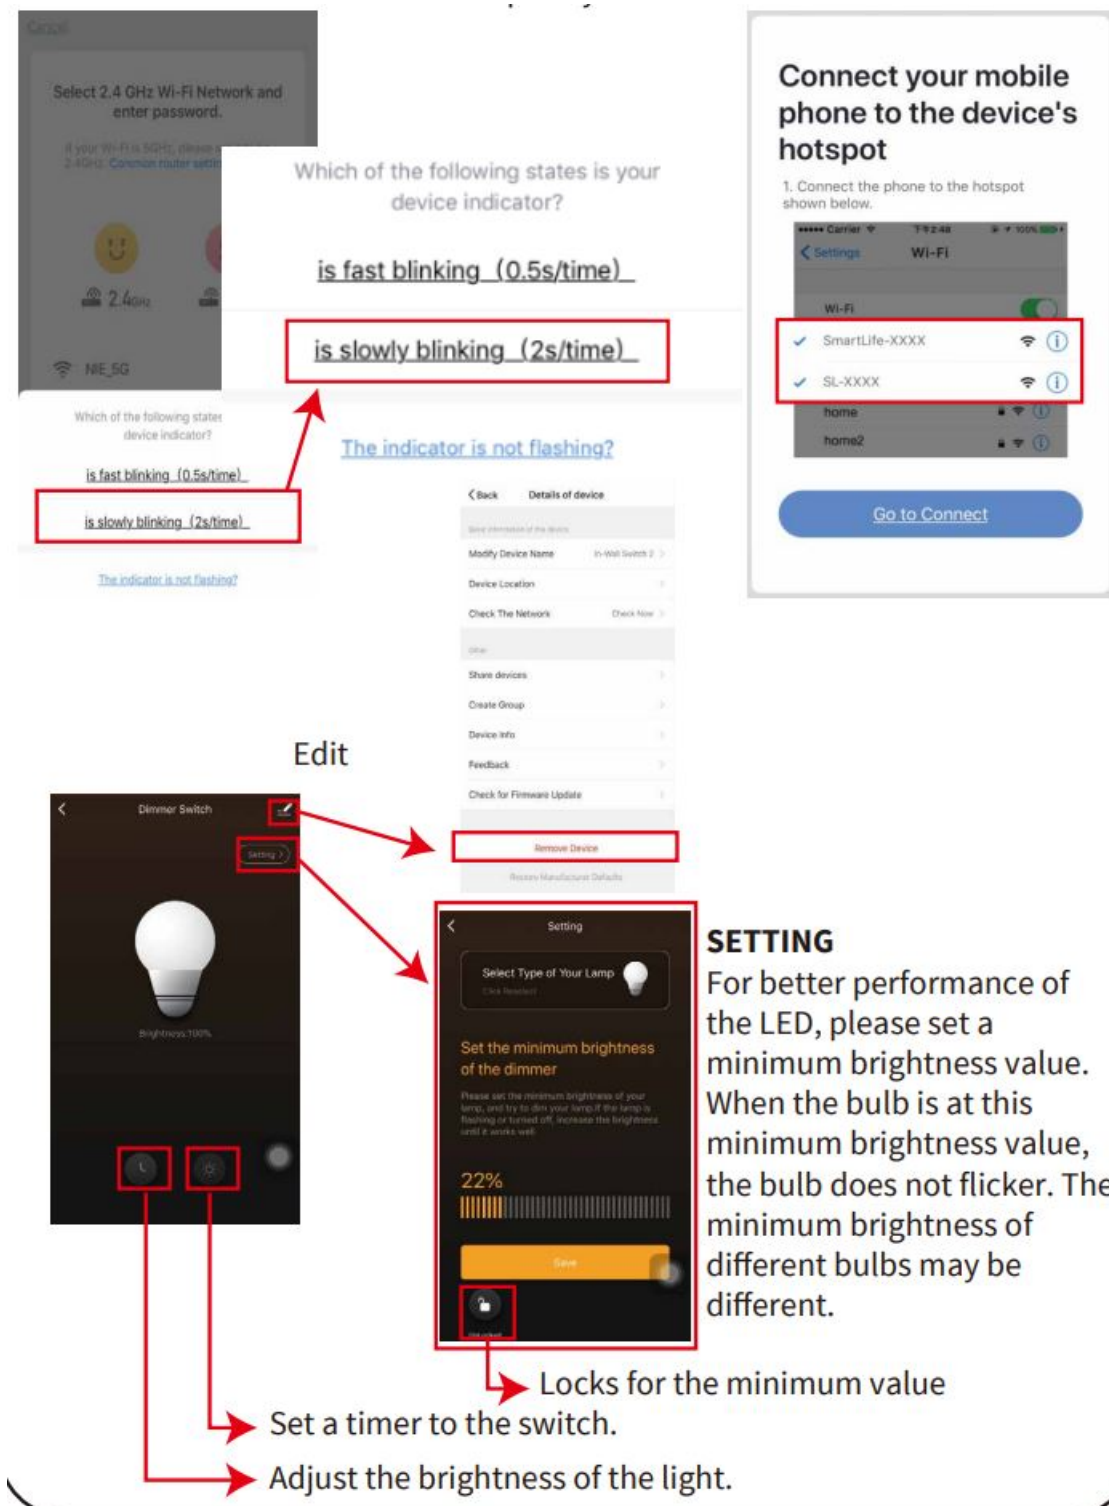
Cancel

Select 2.4 GHz Wi-Fi Network and enter password.

If your Wi-Fi is 5GHz, please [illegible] 2.4GHz. Common router setti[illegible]

2.4GHz

NIE_5G

Which of the following states is your device indicator?

is fast blinking (0.5s/time)

is slowly blinking (2s/time)

The indicator is not flashing?

Which of the following states device indicator?

is fast blinking (0.5s/time)

is slowly blinking (2s/time)

The indicator is not flashing?

Connect your mobile phone to the device's hotspot

1. Connect the phone to the hotspot shown below.

Carrier 2:48 100%

Settings Wi-Fi

Wi-Fi

SmartLife-XXXX

SL-XXXX

home

home2

Go to Connect

Back Details of device

Modify Device Name In-Wall Switch 2

Device Location

Check The Network Check Now

Share devices

Create Group

Device Info

Feedback

Check for Firmware Update

Remove Device

Restore Manufacturer Defaults

Edit

Dimmer Switch

Setting

Brightness:100%

Setting

Select Type of Your Lamp

Set the minimum brightness of the dimmer

Please set the minimum brightness of your lamp, and try to dim your lamp.If the lamp is flashing or turned off, increase the brightness until it works well.

22%

Save

SETTING
For better performance of the LED, please set a minimum brightness value. When the bulb is at this minimum brightness value, the bulb does not flicker. The minimum brightness of different bulbs may be different.

Locks for the minimum value

Set a timer to the switch.

Adjust the brightness of the light.